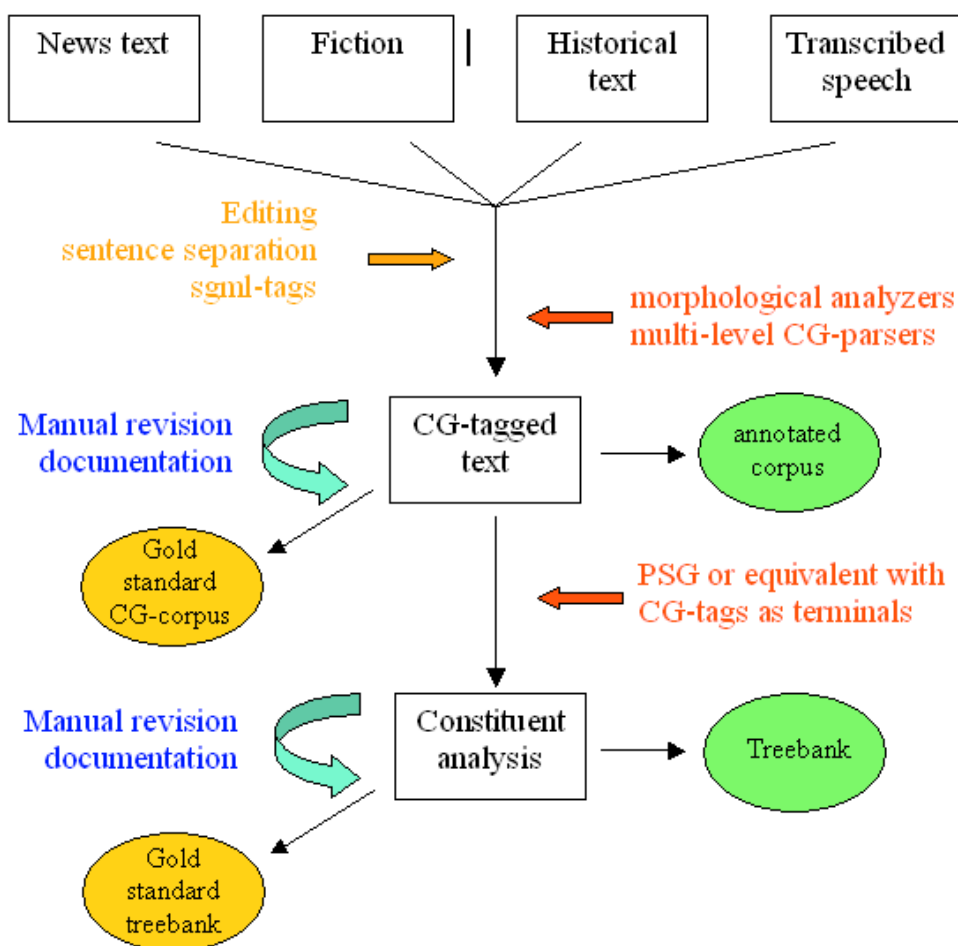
News text

Fiction

Historical text

Transcribed speech

Editing
sentence separation
sgml-tags

morphological analyzers
multi-level CG-parsers

Manual revision
documentation

CG-tagged text

annotated corpus

Gold standard CG-corpus

PSG or equivalent with CG-tags as terminals

Manual revision
documentation

Constituent analysis

Treebank

Gold standard treebank